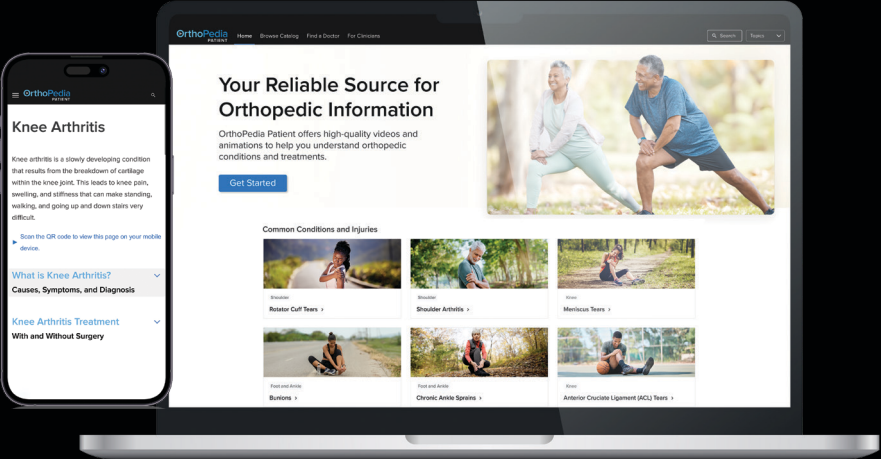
OrthoPedia PATIENT

Knee Arthritis

Knee arthritis is a slowly developing condition that results from the breakdown of cartilage within the knee joint. This leads to knee pain, swelling, and stiffness that can make standing, walking, and going up and down stairs very difficult.

Scan the QR code to view this page on your mobile device.

What is Knee Arthritis?
Causes, Symptoms, and Diagnosis

Knee Arthritis Treatment
With and Without Surgery

OrthoPedia PATIENT Home Browse Catalog Find a Doctor For Clinicians Search Topics

Your Reliable Source for Orthopedic Information

OrthoPedia Patient offers high-quality videos and animations to help you understand orthopedic conditions and treatments.

Get Started

Common Conditions and Injuries

Shoulder
Rotator Cuff Tears ›

Shoulder
Shoulder Arthritis ›

Knee
Meniscus Tears ›

Foot and Ankle
Bunions ›

Foot and Ankle
Chronic Ankle Sprains ›

Knee
Anterior Cruciate Ligament (ACL) Tears ›